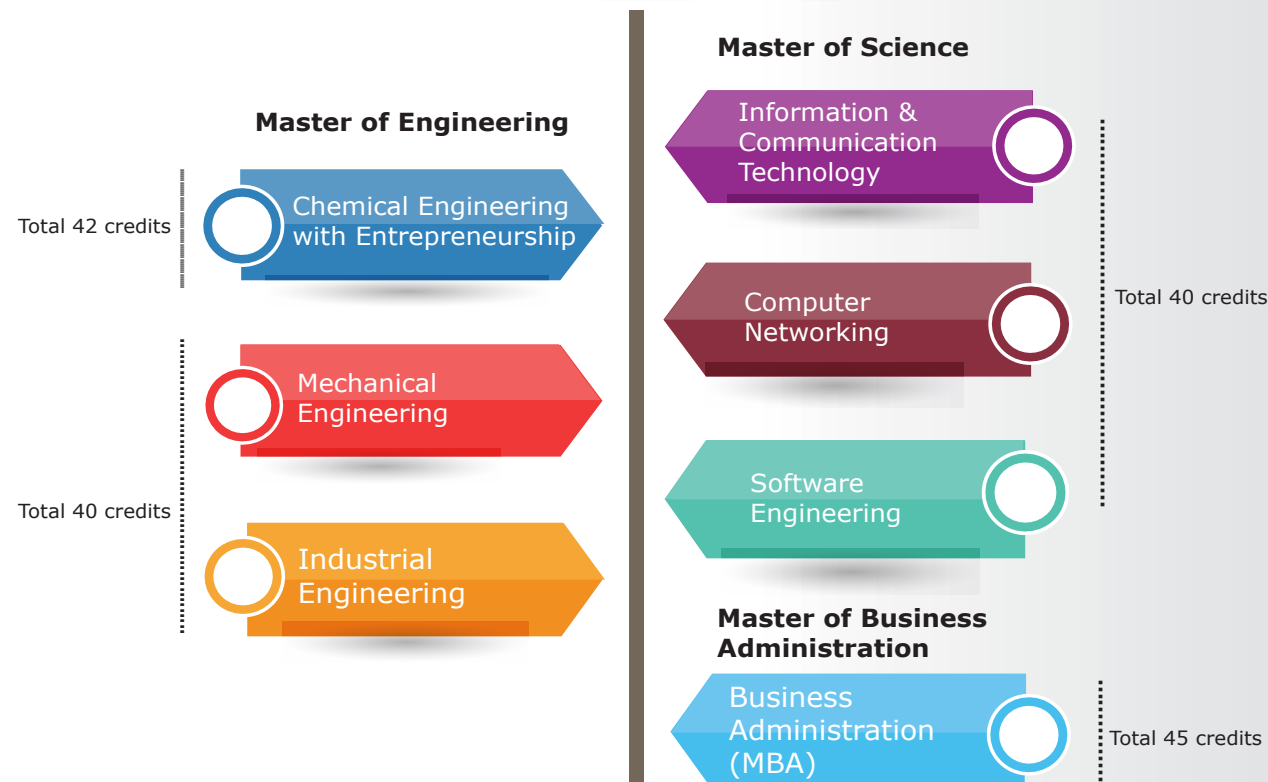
Master of Engineering

Total 42 credits

Chemical Engineering with Entrepreneurship

Mechanical Engineering

Total 40 credits

Industrial Engineering

Master of Science

Information & Communication Technology

Computer Networking

Total 40 credits

Software Engineering

Master of Business Administration

Business Administration (MBA)

Total 45 credits